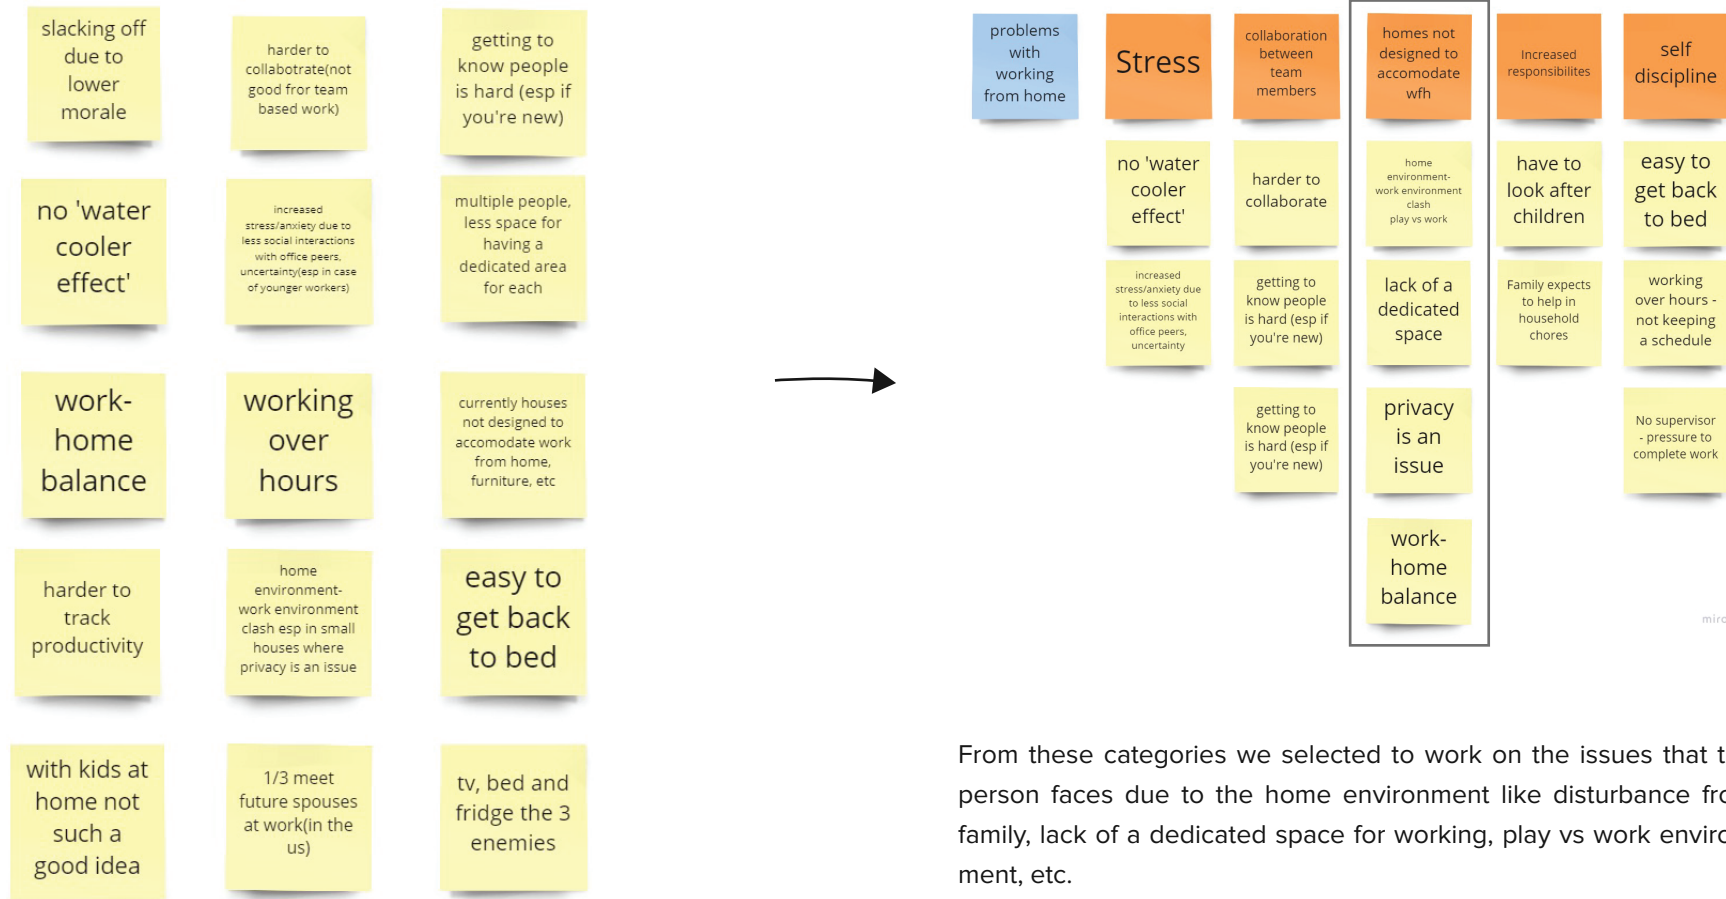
slacking off due to lower morale

harder to collabotrate(not good fror team based work)

getting to know people is hard (esp if you're new)

no 'water cooler effect'

increased stress/anxiety due to less social interactions with office peers, uncertainty(esp in case of younger workers)

multiple people, less space for having a dedicated area for each

work-home balance

working over hours

currently houses not designed to accomodate work from home, furniture, etc

harder to track productivity

home environment-work environment clash esp in small houses where privacy is an issue

easy to get back to bed

with kids at home not such a good idea

1/3 meet future spouses at work(in the us)

tv, bed and fridge the 3 enemies

problems with working from home

Stress

no 'water cooler effect'

increased stress/anxiety due to less social interactions with office peers, uncertainty

collaboration between team members

harder to collaborate

getting to know people is hard (esp if you're new)

getting to know people is hard (esp if you're new)

homes not designed to accomodate wfh

home environment-work environment clash play vs work

lack of a dedicated space

privacy is an issue

work-home balance

Increased responsibilites

have to look after children

Family expects to help in household chores

self discipline

easy to get back to bed

working over hours - not keeping a schedule

No supervisor - pressure to complete work

miro

From these categories we selected to work on the issues that t person faces due to the home environment like disturbance fro family, lack of a dedicated space for working, play vs work enviro ment, etc.